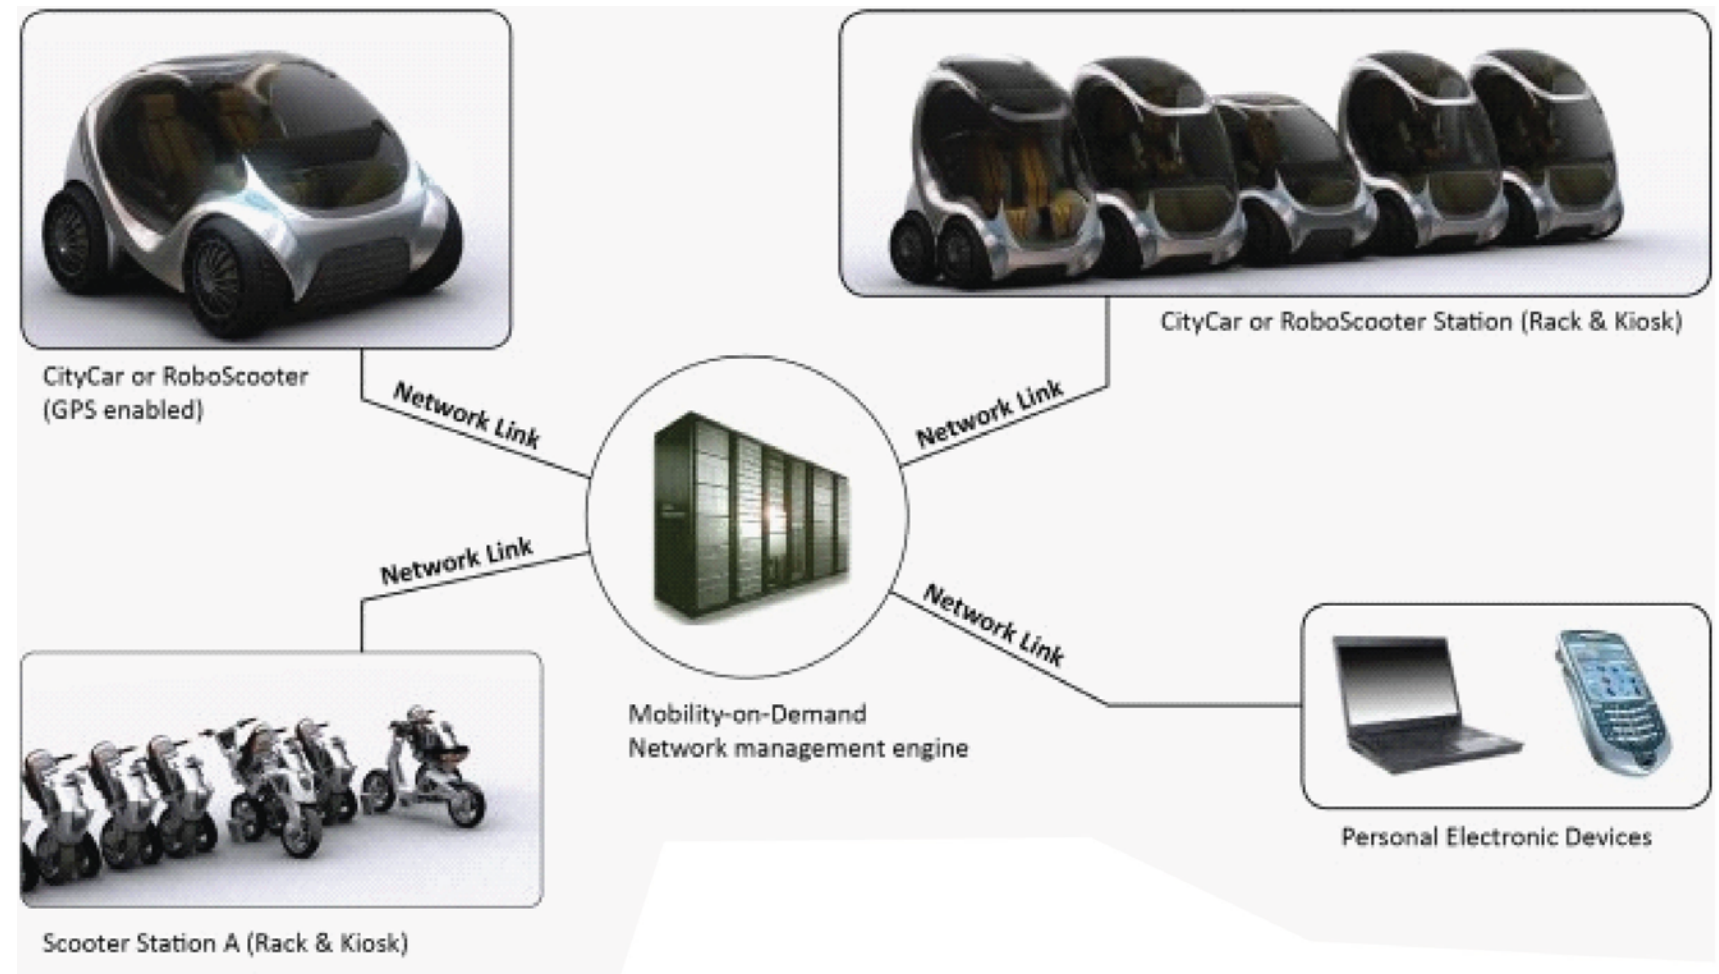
CityCar or RoboScooter Station (Rack & Kiosk)

CityCar or RoboScooter (GPS enabled)

Network Link

Network Link

Network Link

Network Link

Mobility-on-Demand
Network management engine

Personal Electronic Devices

Scooter Station A (Rack & Kiosk)